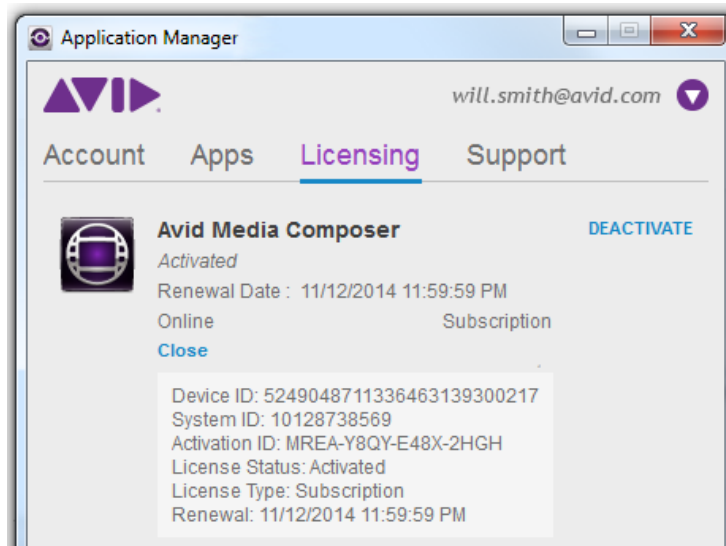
Application Manager

AVID

will.smith@avid.com

Account Apps Licensing Support

Avid Media Composer

Activated

Renewal Date : 11/12/2014 11:59:59 PM

Online Subscription

Close

DEACTIVATE

Device ID: 524904871133646313930021​7
System ID: 10128738569
Activation ID: MREA-Y8QY-E48X-2HGH
License Status: Activated
License Type: Subscription
Renewal: 11/12/2014 11:59:59 PM